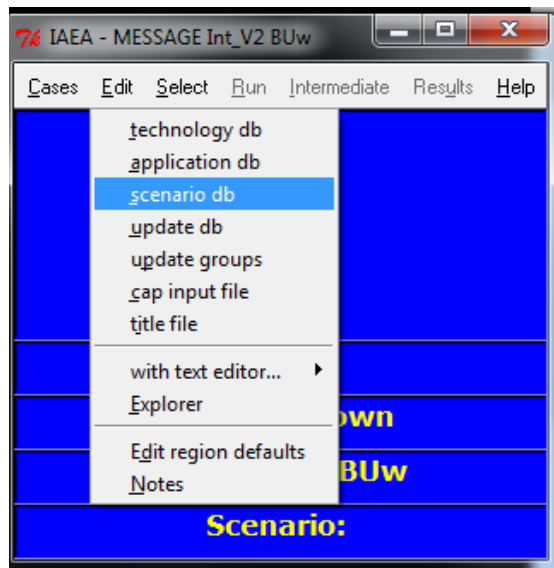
IAEA - MESSAGE Int_V2 BUw

Cases Edit Select Run Intermediate Results Help

technology db
application db
scenario db
update db
update groups
cap input file
title file
with text editor...
Explorer
Edit region defaults
Notes

own
BUw
Scenario: